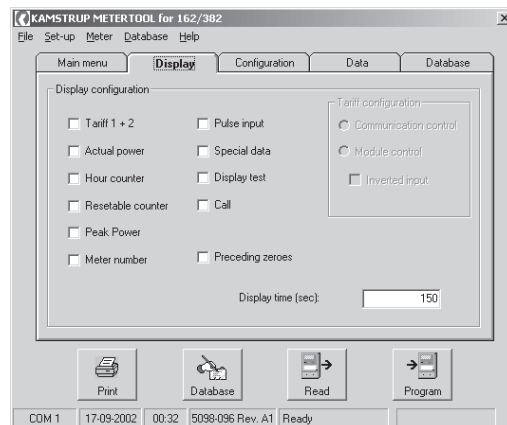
KAMSTRUP METERTOOL for 162/382

File Set-up Meter Database Help

Main menu | Display | Configuration | Data | Database

Display configuration

Tariff 1 + 2
Actual power
Hour counter
Resetable counter
Peak Power
Meter number

Pulse input
Special data
Display test
Call

Preceding zeroes

Tariff configuration
Communication control
Module control
Inverted input

Display time (sec): 150

Print
Database
Read
Program

COM 1 | 17-09-2002 | 00:32 | 5098-096 Rev. A1 | Ready